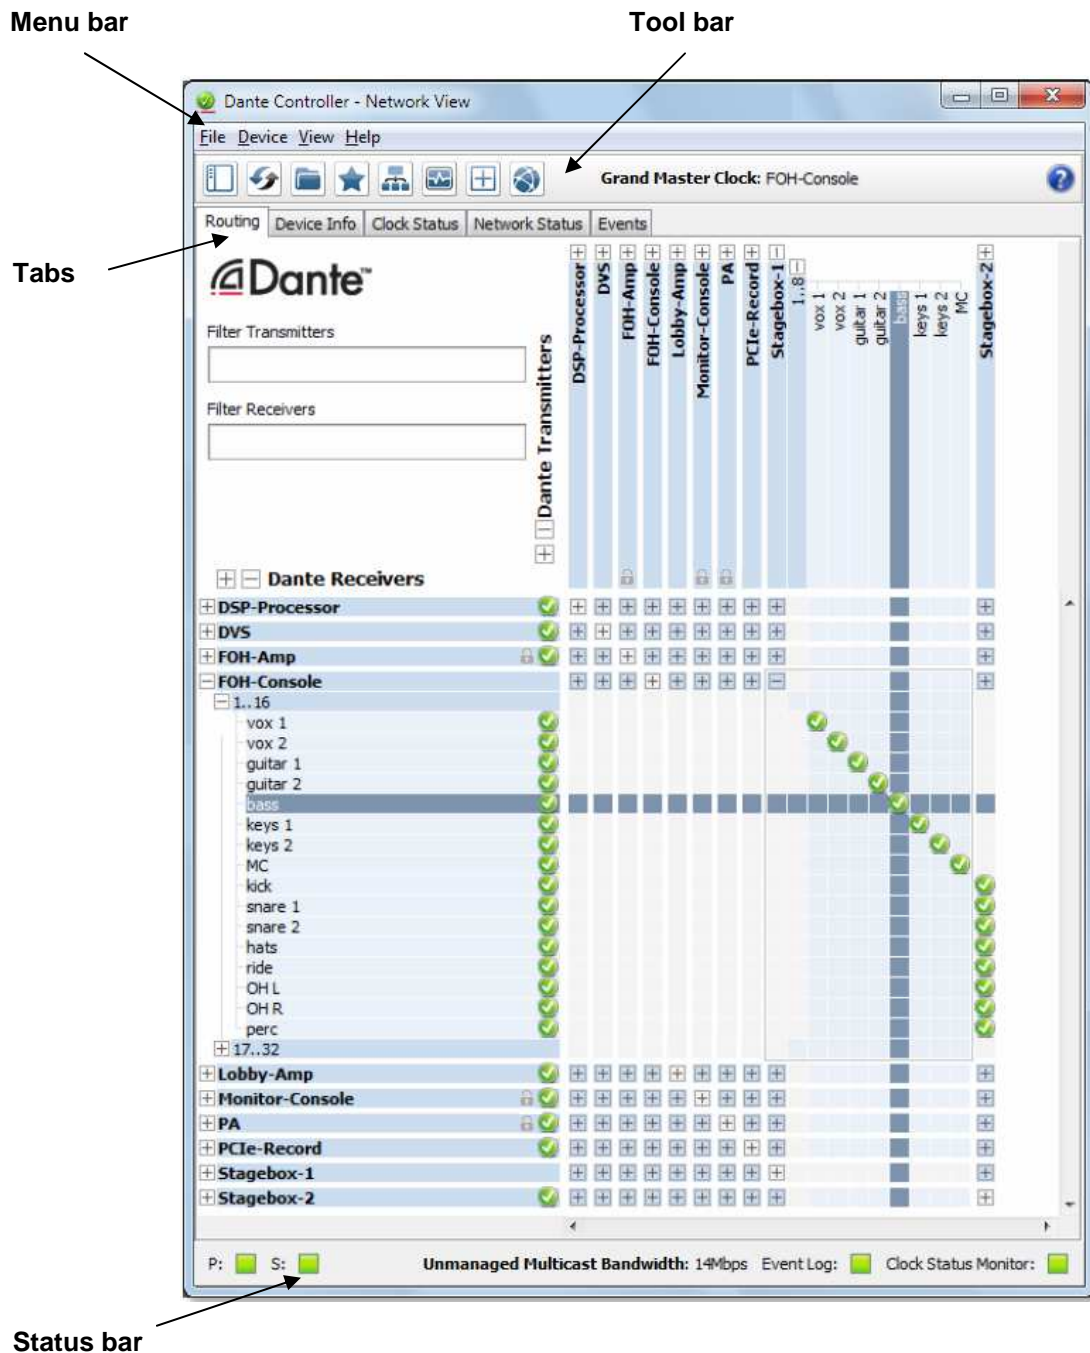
Menu bar

Tool bar

Dante Controller - Network View

File Device View Help

Grand Master Clock: FOH-Console

Tabs

Routing | Device Info | Clock Status | Network Status | Events

Dante

Filter Transmitters

Filter Receivers

Dante Transmitters

DSP-Processor
DVS
FOH-Amp
FOH-Console
Lobby-Amp
Monitor-Console
PA
PCIe-Record
Stagebox-1
1..8
vox 1
vox 2
guitar 1
guitar 2
bass
keys 1
keys 2
MC
Stagebox-2

Dante Receivers

DSP-Processor
DVS
FOH-Amp
FOH-Console
1..16
vox 1
vox 2
guitar 1
guitar 2
bass
keys 1
keys 2
MC
kick
snare 1
snare 2
hats
ride
OH L
OH R
perc
17..32
Lobby-Amp
Monitor-Console
PA
PCIe-Record
Stagebox-1
Stagebox-2

P: S: Unmanaged Multicast Bandwidth: 14Mbps Event Log: Clock Status Monitor:

Status bar